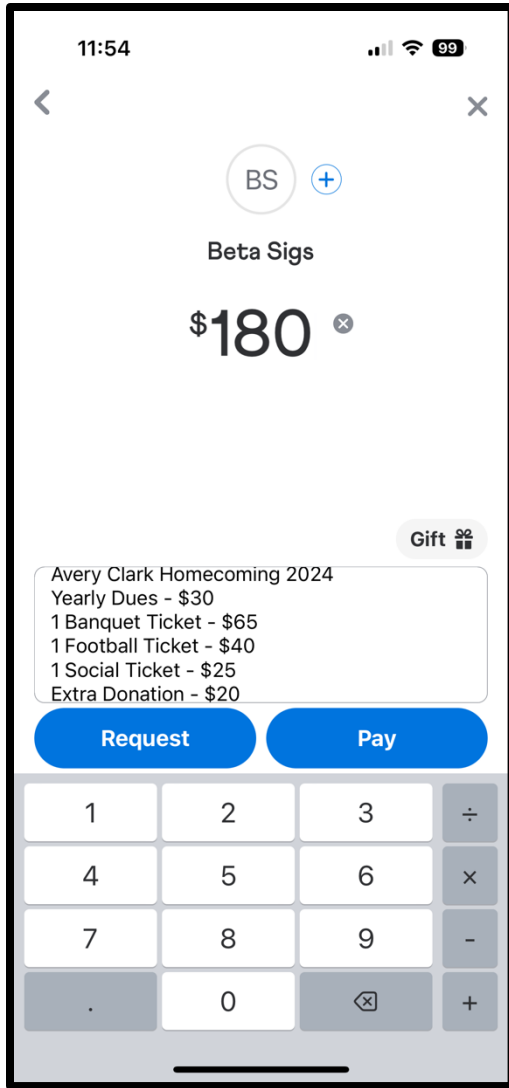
11:54

99

BS

Beta Sigs

$180

Gift

Avery Clark Homecoming 2024
Yearly Dues - $30
1 Banquet Ticket - $65
1 Football Ticket - $40
1 Social Ticket - $25
Extra Donation - $20

Request

Pay

| 1 | 2 | 3 | ÷ |
|---|---|---|---|
| 4 | 5 | 6 | × |
| 7 | 8 | 9 | - |
| . | 0 | | + |